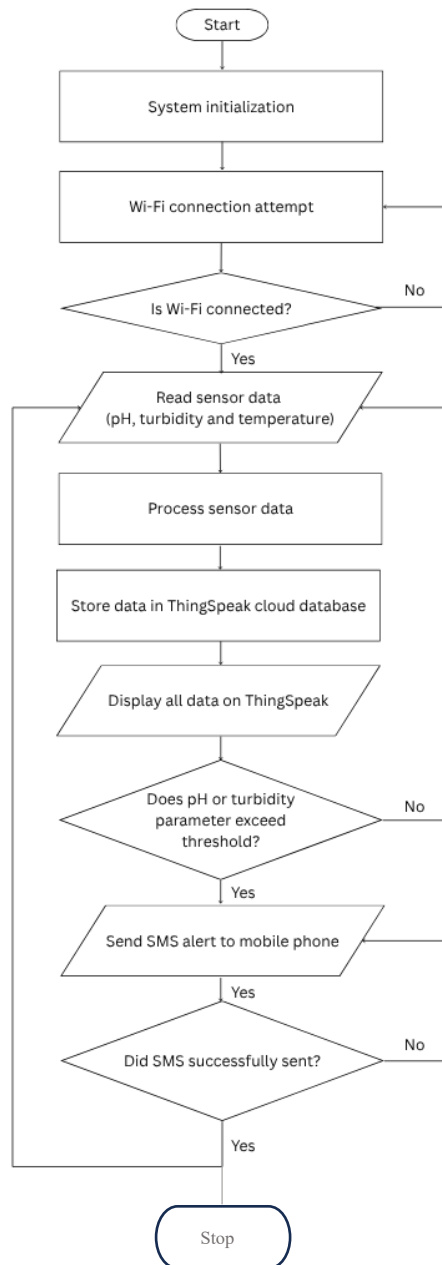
Start

System initialization

Wi-Fi connection attempt

Is Wi-Fi connected?

No

Yes

Read sensor data (pH, turbidity and temperature)

Process sensor data

Store data in ThingSpeak cloud database

Display all data on ThingSpeak

Does pH or turbidity parameter exceed threshold?

No

Yes

Send SMS alert to mobile phone

Yes

Did SMS successfully sent?

No

Yes

Stop